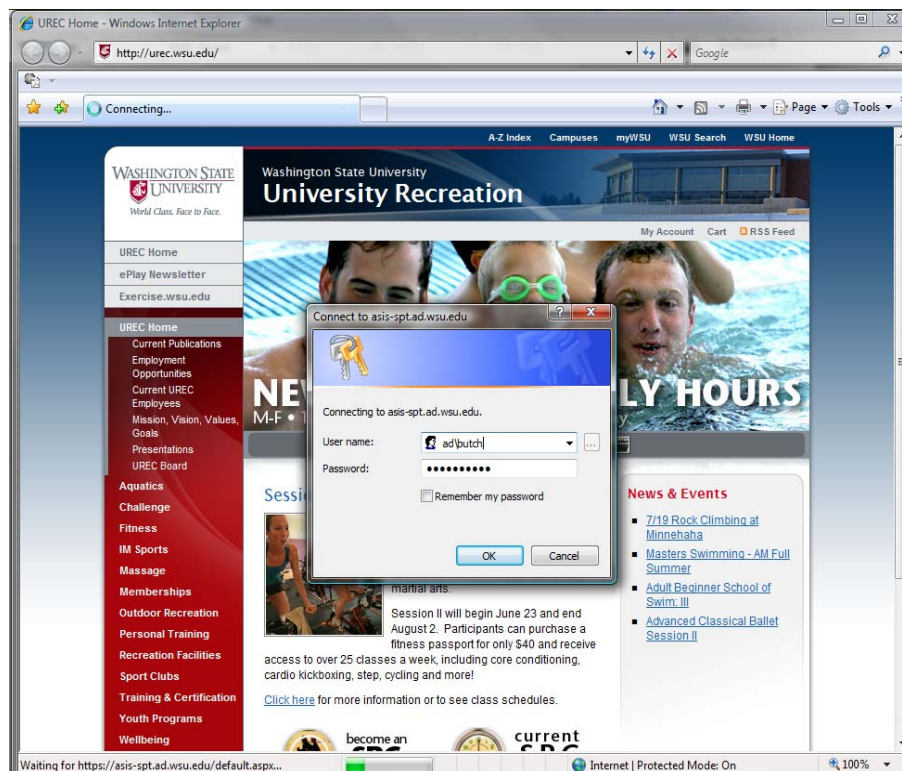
UREC Home - Windows Internet Explorer

http://urec.wsu.edu/

Google

Connecting...

Page ▾ Tools ▾

A-Z Index Campuses myWSU WSU Search WSU Home

WASHINGTON STATE UNIVERSITY
World Class. Face to Face.

Washington State University
University Recreation

My Account Cart RSS Feed

UREC Home
ePlay Newsletter
Exercise.wsu.edu

UREC Home
Current Publications
Employment Opportunities
Current UREC Employees
Mission, Vision, Values, Goals
Presentations
UREC Board
Aquatics
Challenge
Fitness
IM Sports
Massage
Memberships
Outdoor Recreation
Personal Training
Recreation Facilities
Sport Clubs
Training & Certification
Youth Programs
Wellbeing

NE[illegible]LY HOURS
M-F • 1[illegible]y

Connect to asis-spt.ad.wsu.edu

Connecting to asis-spt.ad.wsu.edu.

User name: ad\butch
Password: ••••••••••

Remember my password

OK Cancel

Sessi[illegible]

martial arts.

Session II will begin June 23 and end August 2. Participants can purchase a fitness passport for only $40 and receive access to over 25 classes a week, including core conditioning, cardio kickboxing, step, cycling and more!

Click here for more information or to see class schedules.

News & Events

7/19 Rock Climbing at Minnehaha
Masters Swimming - AM Full Summer
Adult Beginner School of Swim: III
Advanced Classical Ballet Session II

become an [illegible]
current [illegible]

Waiting for https://asis-spt.ad.wsu.edu/default.aspx...

Internet | Protected Mode: On

100%